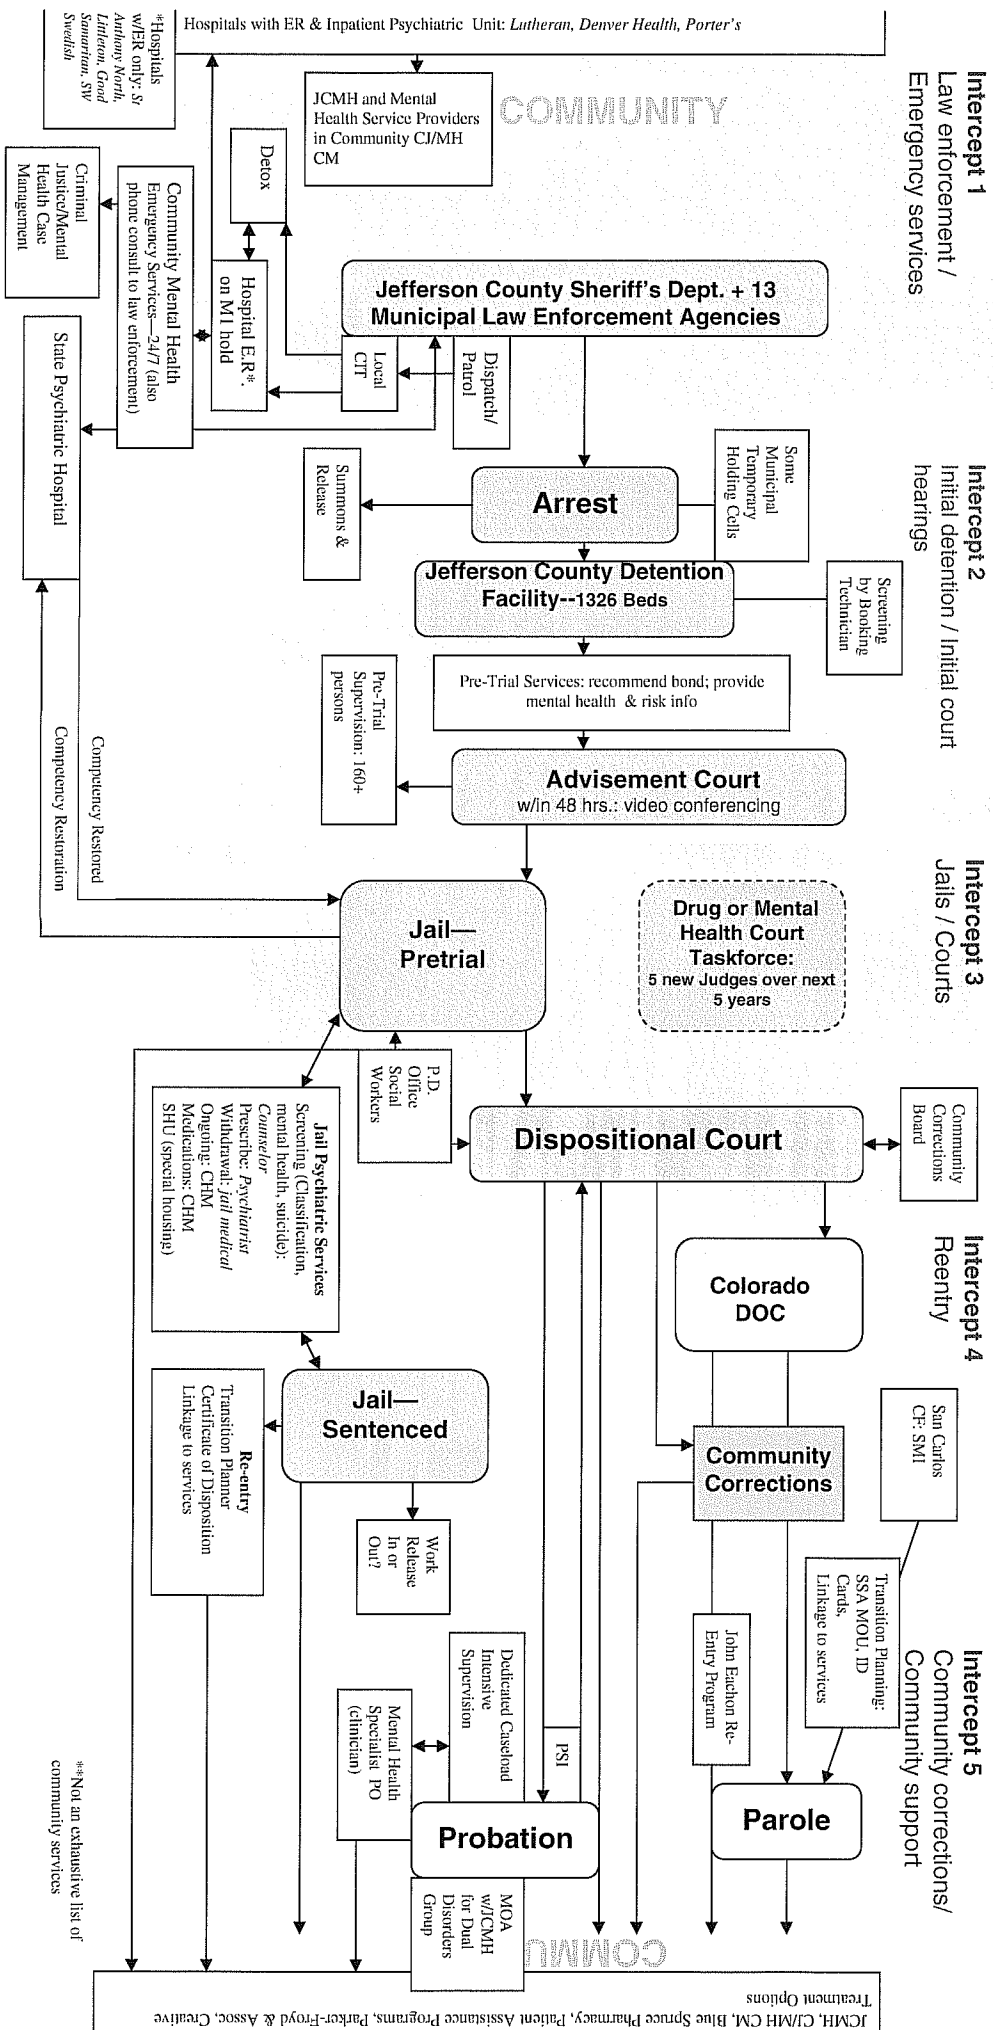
Intercept 1
Law enforcement / Emergency services

Intercept 2
Initial detention / Initial court hearings

Intercept 3
Jails / Courts

Intercept 4
Reentry

Intercept 5
Community corrections/ Community support

Hospitals with ER & Inpatient Psychiatric Unit: Lutheran, Denver Health, Porter's

*Hospitals w/ER only: St Anthony North, Littleton, Good Samaritan, SW Swedish

JCMH and Mental Health Service Providers in Community CJ/MH CM

COMMUNITY

Detox

Criminal Justice/Mental Health Case Management

Community Mental Health Emergency Services—24/7 (also phone consult to law enforcement)

Hospital E.R* on MI hold

Jefferson County Sheriff's Dept. + 13 Municipal Law Enforcement Agencies

Local CIT

Dispatch/ Patrol

State Psychiatric Hospital

Summons & Release

Arrest

Some Municipal Temporary Holding Cells

Jefferson County Detention Facility--1326 Beds

Screening by Booking Technician

Pre-Trial Services: recommend bond; provide mental health & risk info

Pre-Trial Supervision: 160+ persons

Advisement Court
w/in 48 hrs.: video conferencing

Competency Restored

Competency Restoration

Jail—Pretrial

Drug or Mental Health Court Taskforce:
5 new Judges over next 5 years

P.D. Office Social Workers

Dispositional Court

Community Corrections Board

Jail Psychiatric Services
Screening (Classification, mental health, suicide): Counselor
Prescribe: Psychiatrist
Withdrawal: jail medical
Ongoing: CHM
Medications: CHM
SHU (special housing)

Colorado DOC

Jail—Sentenced

Re-entry
Transition Planner
Certificate of Disposition
Linkage to services

San Carlos
CF: SMI

Community Corrections

Work Release In or Out?

Transition Planning: SSA MOU, ID Cards, Linkage to services

John Eachon Re-Entry Program

Dedicated Caseload Intensive Supervision

PSI

Mental Health Specialist PO (clinician)

Parole

Probation

MOA w/CMH for Dual Disorders Group

**Not an exhaustive list of community services

COMMU

Treatment Options
JCMH, CJ/MH CM, Blue Spruce Pharmacy, Patient Assistance Programs, Parker-Froyd & Assoc, Creative